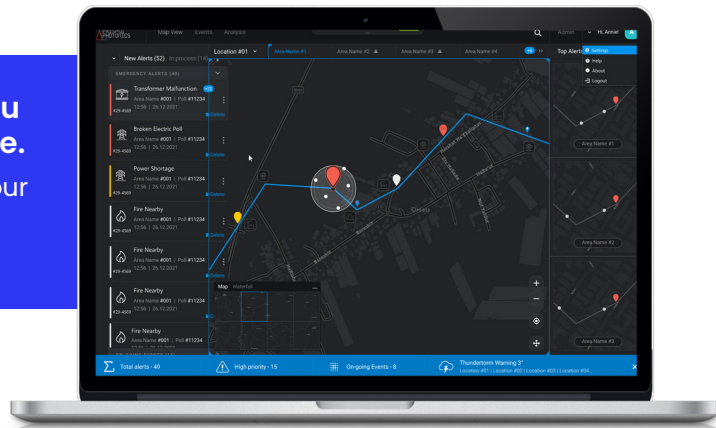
u
e.
our

Map View Events Analysis

Admin Hi, Anne!

Settings
Help
About
Logout

New Alerts (52) In process (14)

Location #01 Area Name #1 Area Name #2 Area Name #3 Area Name #4

Top Alerts

EMERGENCY ALERTS (46)

Transformer Malfunction
Area Name #001 | Poll #11234
12:56 | 26.12.2021
Delete

Broken Electric Poll
Area Name #001 | Poll #11234
12:56 | 26.12.2021
Delete

Power Shortage
Area Name #001 | Poll #11234
12:56 | 26.12.2021
Delete

Fire Nearby
Area Name #001 | Poll #11234
12:56 | 26.12.2021
Delete

Fire Nearby
Area Name #001 | Poll #11234
12:56 | 26.12.2021
Delete

Fire Nearby
Area Name #001 | Poll #11234
12:56 | 26.12.2021

Fire Nearby
Area Name #001 | Poll #11234

Map Waterfall

Area Name #1

Area Name #2

Area Name #3

Total alerts - 49
High priority - 15
On-going Events - 6
Thunderstorm Warning 3"
Location #01 | Location #02 | Location #03 | Location #04...